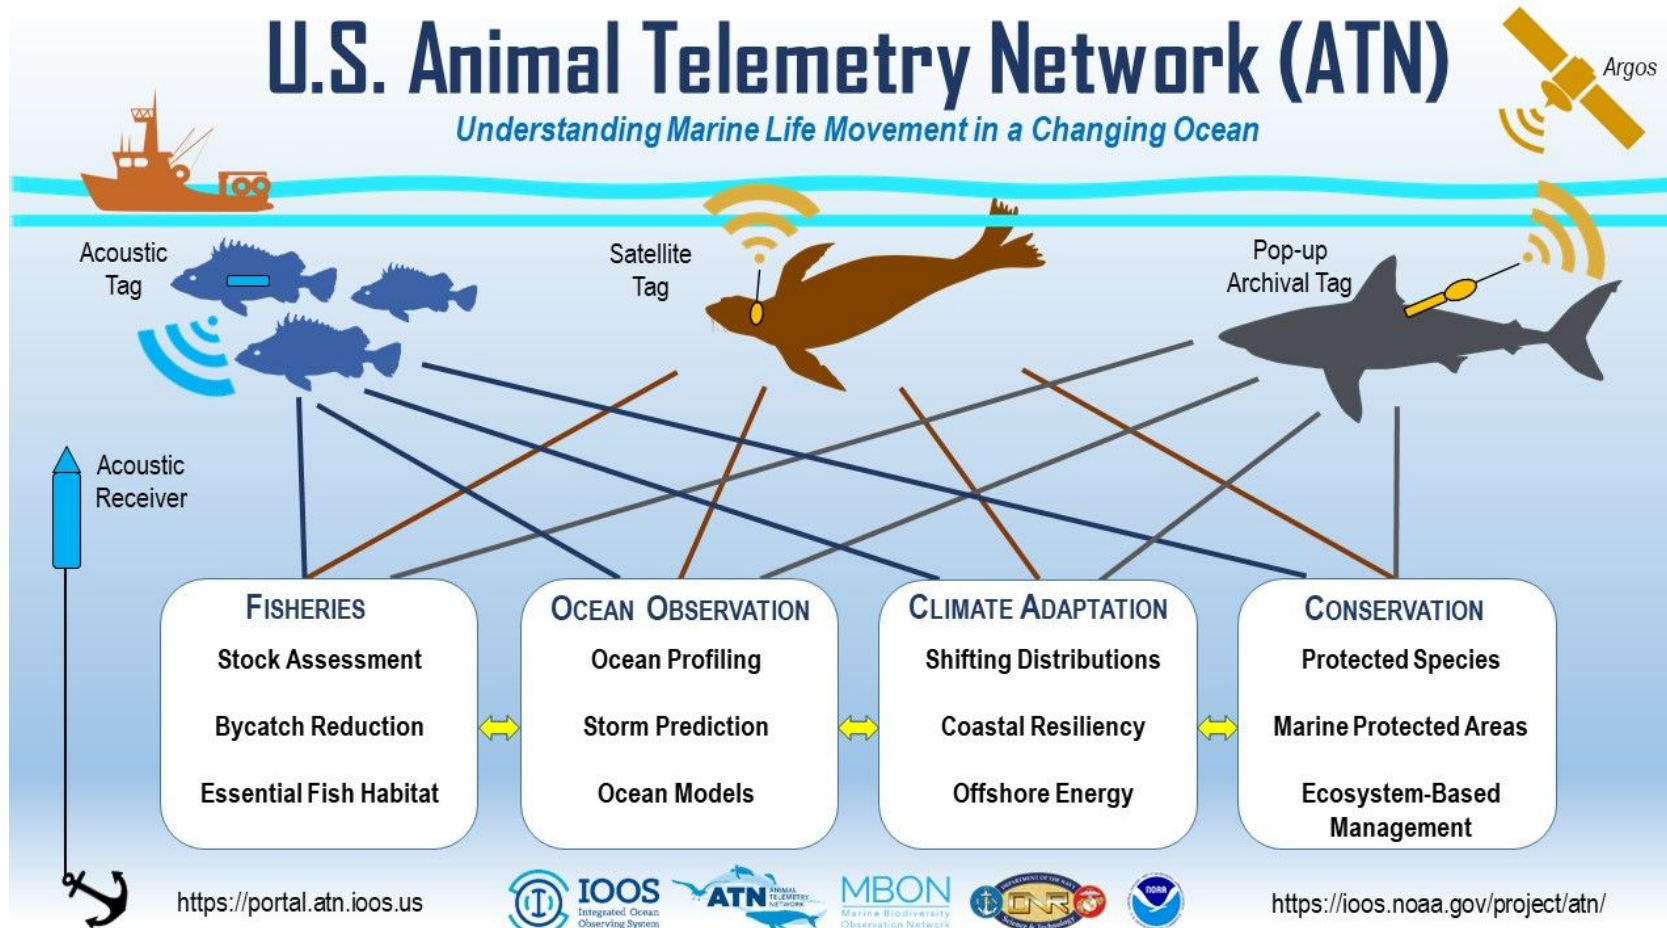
U.S. Animal Telemetry Network (ATN)

Understanding Marine Life Movement in a Changing Ocean

Argos

Acoustic Tag

Satellite Tag

Pop-up Archival Tag

Acoustic Receiver

FISHERIES
Stock Assessment
Bycatch Reduction
Essential Fish Habitat

OCEAN OBSERVATION
Ocean Profiling
Storm Prediction
Ocean Models

CLIMATE ADAPTATION
Shifting Distributions
Coastal Resiliency
Offshore Energy

CONSERVATION
Protected Species
Marine Protected Areas
Ecosystem-Based Management

https://portal.atn.ioos.us

IOOS Integrated Ocean Observing System

ATN ANIMAL TELEMETRY NETWORK

MBON Marine Biodiversity Observation Network

ONR

NOAA

https://ioos.noaa.gov/project/atn/